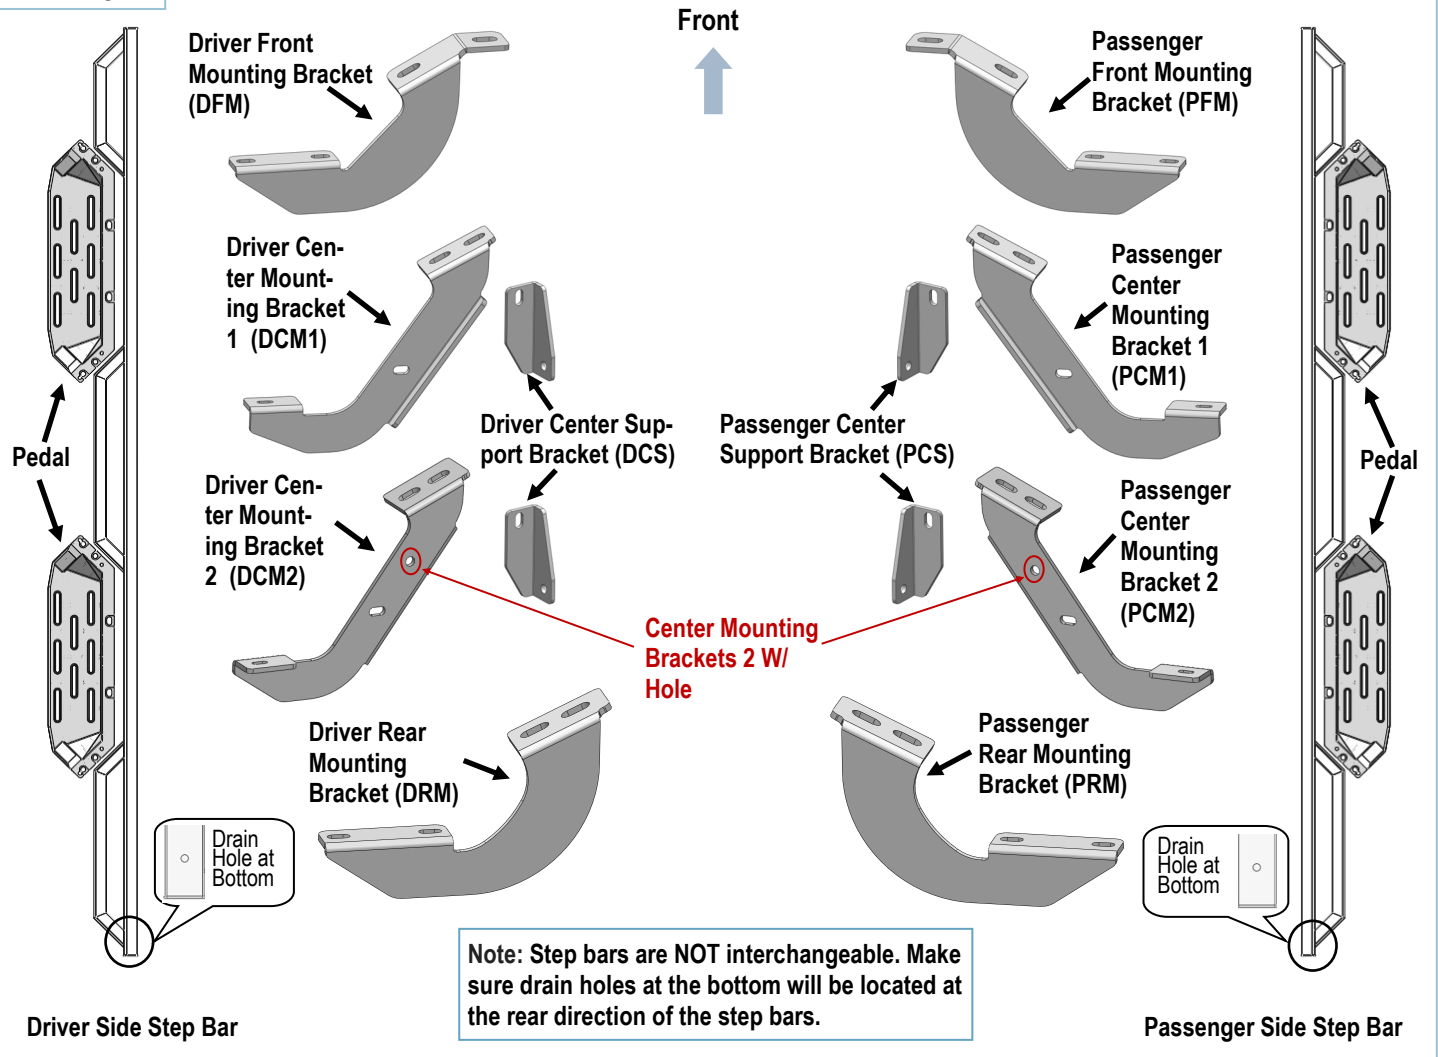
Front

Driver Front Mounting Bracket (DFM)

Passenger Front Mounting Bracket (PFM)

Driver Center Mounting Bracket 1 (DCM1)

Passenger Center Mounting Bracket 1 (PCM1)

Driver Center Support Bracket (DCS)

Passenger Center Support Bracket (PCS)

Pedal

Pedal

Driver Center Mounting Bracket 2 (DCM2)

Passenger Center Mounting Bracket 2 (PCM2)

Center Mounting Brackets 2 W/ Hole

Driver Rear Mounting Bracket (DRM)

Passenger Rear Mounting Bracket (PRM)

Drain Hole at Bottom

Drain Hole at Bottom

Note: Step bars are NOT interchangeable. Make sure drain holes at the bottom will be located at the rear direction of the step bars.

Driver Side Step Bar

Passenger Side Step Bar